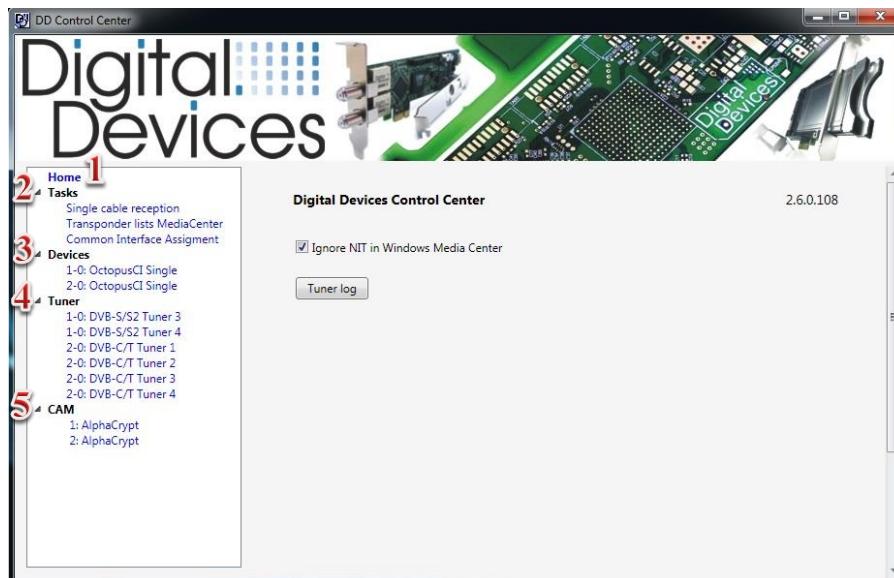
DD Control Center

Digital Devices

Home 1
2 Tasks
Single cable reception
Transponder lists MediaCenter
Common Interface Assigment
3 Devices
1-0: OctopusCI Single
2-0: OctopusCI Single
4 Tuner
1-0: DVB-S/S2 Tuner 3
1-0: DVB-S/S2 Tuner 4
2-0: DVB-C/T Tuner 1
2-0: DVB-C/T Tuner 2
2-0: DVB-C/T Tuner 3
2-0: DVB-C/T Tuner 4
5 CAM
1: AlphaCrypt
2: AlphaCrypt

Digital Devices Control Center

2.6.0.108

Ignore NIT in Windows Media Center

Tuner log